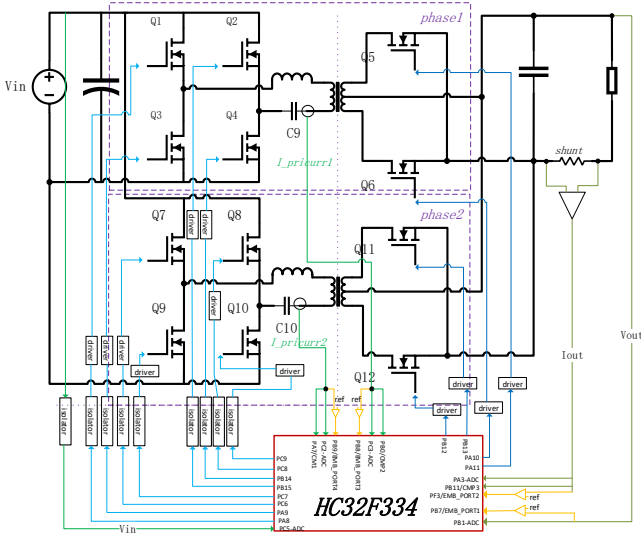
phase1

Q1
Q2
Q3
Q4
Q5
Q6
Vin
C9
I_pricurr1
shunt

phase2

Q7
Q8
Q9
Q10
Q11
Q12
C10
I_pricurr2

driver
driver
driver
driver
driver
driver
driver
driver
driver
driver
driver

Iout
Vout

isolator
isolator
isolator
isolator
isolator
isolator
isolator
isolator
isolator

ref
ref
ref
ref

PA7/CMP1
PC2-ADC
PB0/EMB_PORT4
PB8/EMB_PORT3
PC3-ADC
PB0/CMP2
PB12
PB13
PA10
PA11
PA3-ADC
PB11/CMP3
PF3/EMB_PORT2
PB7/EMB_PORT1
PB1-ADC

PC9
PC8
PB14
PB15
PC7
PC6
PA9
PA8
PC5-ADC

HC32F334

Vin